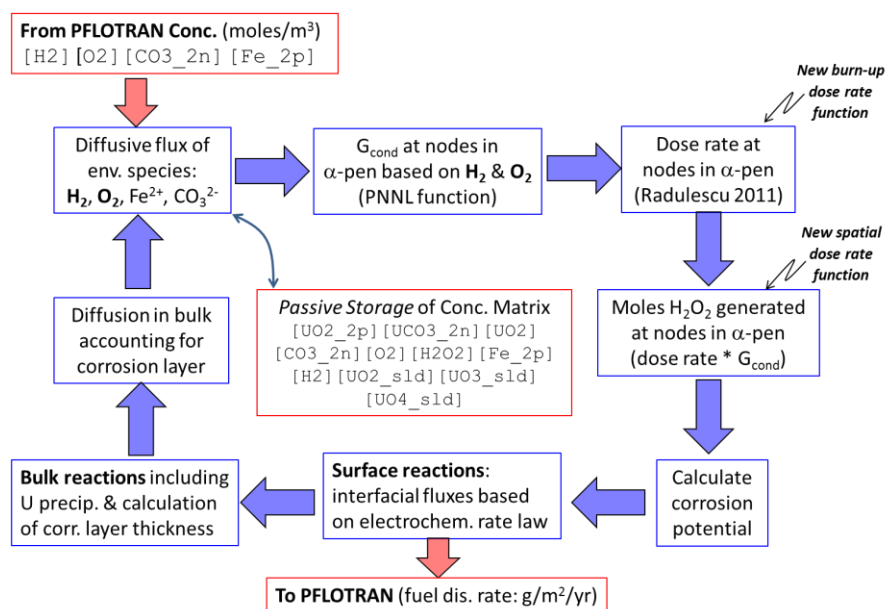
**From PFLOTRAN Conc.** (moles/m$^3$)
[H2][O2][CO3_2n][Fe_2p]

Diffusive flux of env. species: **H$_2$**, **O$_2$**, Fe$^{2+}$, CO$_3$$^{2-}$

G$_{cond}$ at nodes in $\alpha$-pen based on **H$_2$** & **O$_2$** (PNNL function)

New burn-up dose rate function

Dose rate at nodes in $\alpha$-pen (Radulescu 2011)

New spatial dose rate function

Moles H$_2$O$_2$ generated at nodes in $\alpha$-pen (dose rate * G$_{cond}$)

*Passive Storage* of Conc. Matrix
[UO2_2p][UCO3_2n][UO2][CO3_2n][O2][H2O2][Fe_2p][H2][UO2_sld][UO3_sld][UO4_sld]

Diffusion in bulk accounting for corrosion layer

**Bulk reactions** including U precip. & calculation of corr. layer thickness

**Surface reactions**: interfacial fluxes based on electrochem. rate law

Calculate corrosion potential

**To PFLOTRAN** (fuel dis. rate: g/m$^2$/yr)